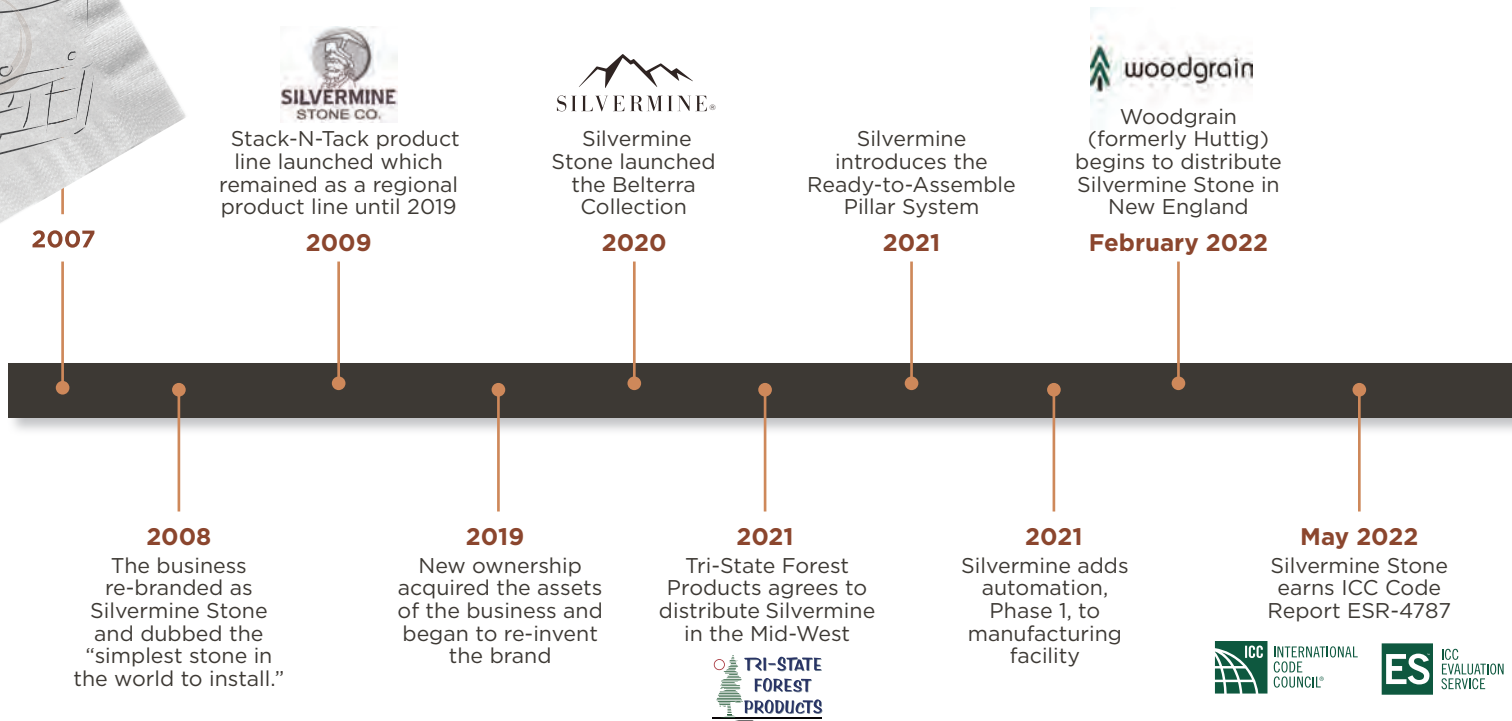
SILVERMINE STONE CO.

Stack-N-Tack product line launched which remained as a regional product line until 2019

2009

SILVERMINE®

Silvermine Stone launched the Belterra Collection

2020

Silvermine introduces the Ready-to-Assemble Pillar System

2021

woodgrain

Woodgrain (formerly Huttig) begins to distribute Silvermine Stone in New England

February 2022

2007

2008

The business re-branded as Silvermine Stone and dubbed the "simplest stone in the world to install."

2019

New ownership acquired the assets of the business and began to re-invent the brand

2021

Tri-State Forest Products agrees to distribute Silvermine in the Mid-West

TRI-STATE FOREST PRODUCTS

2021

Silvermine adds automation, Phase 1, to manufacturing facility

May 2022

Silvermine Stone earns ICC Code Report ESR-4787

ICC INTERNATIONAL CODE COUNCIL®

ES ICC EVALUATION SERVICE